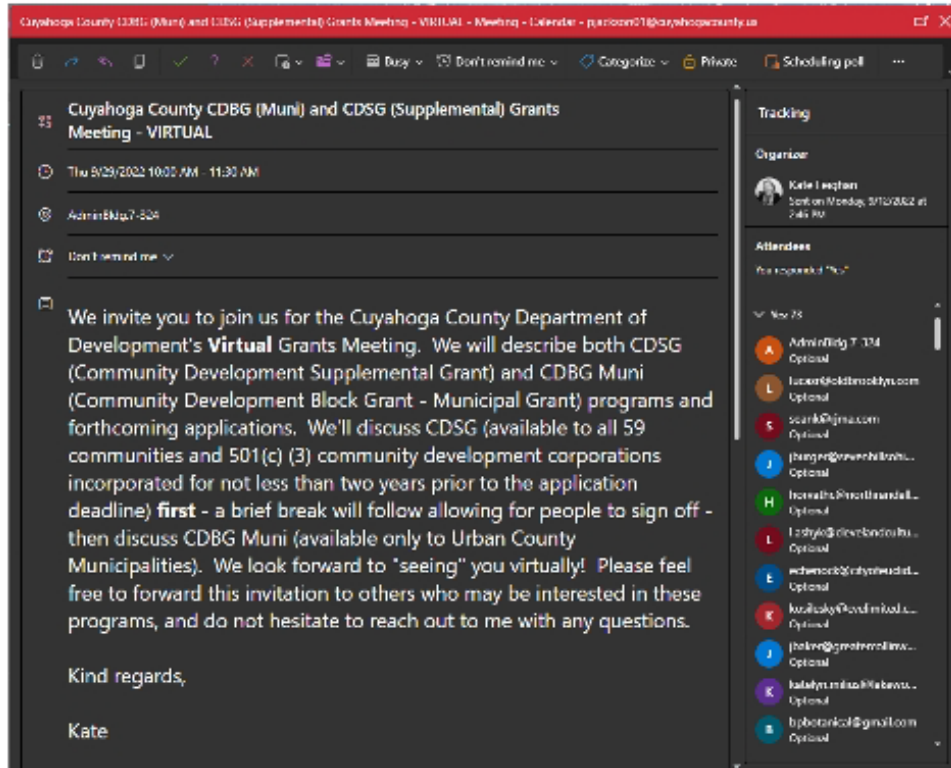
Cuyahoga County CDBG (Muni) and CDSG (Supplemental) Grants Meeting - VIRTUAL - Meeting - Calendar - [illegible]@cuyahogacounty.us

Busy Don't remind me Categorize Private Scheduling poll ...

Cuyahoga County CDBG (Muni) and CDSG (Supplemental) Grants Meeting - VIRTUAL

Thu 9/29/2022 10:00 AM - 11:30 AM

AdminBldg.7-324

Don't remind me

We invite you to join us for the Cuyahoga County Department of Development's **Virtual** Grants Meeting. We will describe both CDSG (Community Development Supplemental Grant) and CDBG Muni (Community Development Block Grant - Municipal Grant) programs and forthcoming applications. We'll discuss CDSG (available to all 59 communities and 501(c) (3) community development corporations incorporated for not less than two years prior to the application deadline) **first** - a brief break will follow allowing for people to sign off - then discuss CDBG Muni (available only to Urban County Municipalities). We look forward to "seeing" you virtually! Please feel free to forward this invitation to others who may be interested in these programs, and do not hesitate to reach out to me with any questions.

Kind regards,

Kate

Tracking

Organizer

Kate Leighen
Sent on Monday, 9/12/2022 at 2:46 PM

Attendees

You responded "No"

Yes 78

A AdminBldg 7-324 Optional
L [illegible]@oldbrooklyn.com Optional
S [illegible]@jmu.com Optional
J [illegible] Optional
H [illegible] Optional
L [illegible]@clevelandcultu... Optional
E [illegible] Optional
K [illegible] Optional
J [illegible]@greatercollinw... Optional
K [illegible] Optional
B bpbotanical@gmail.com Optional